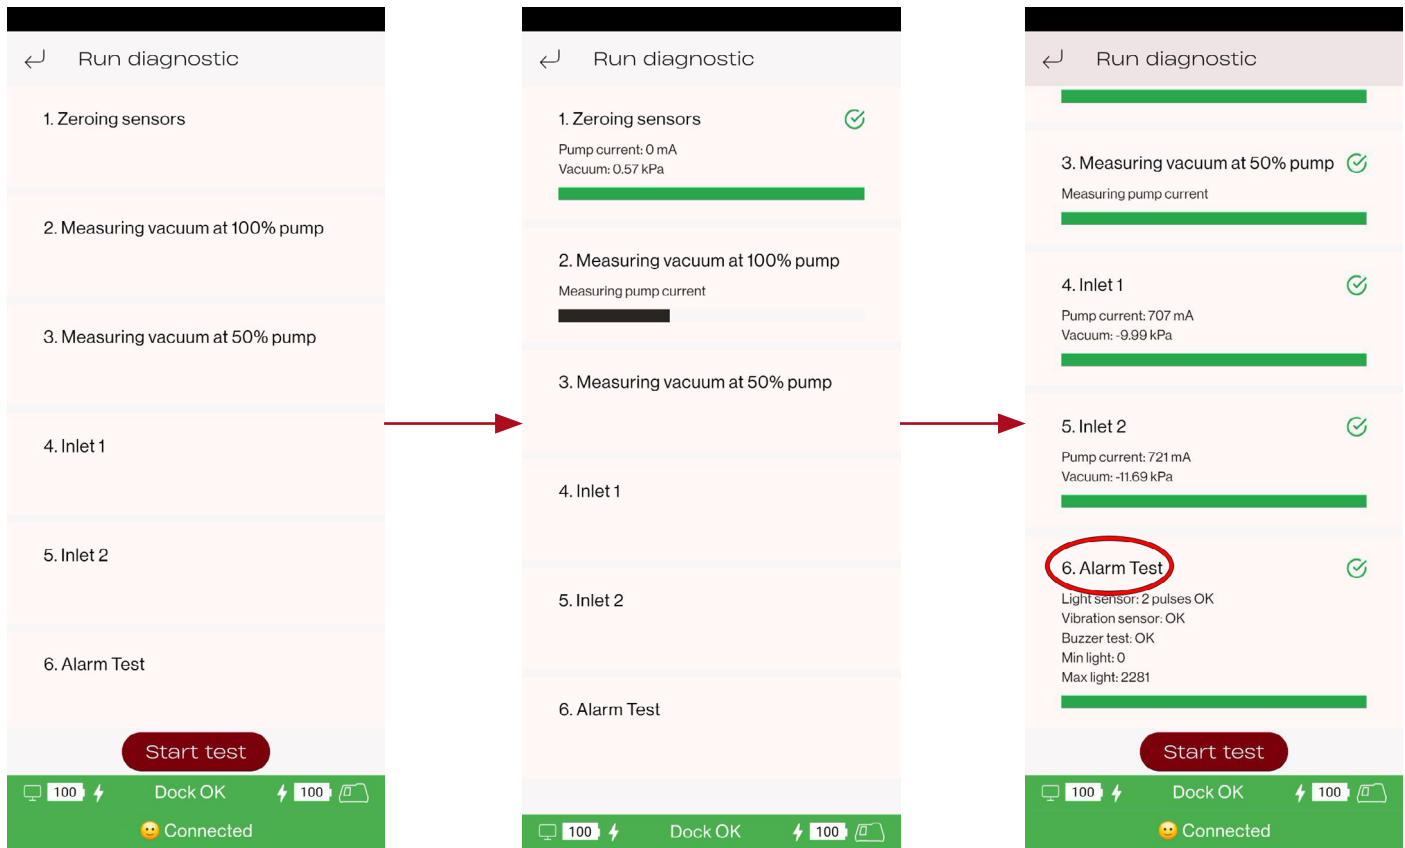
Run diagnostic

1. Zeroing sensors

2. Measuring vacuum at 100% pump

3. Measuring vacuum at 50% pump

4. Inlet 1

5. Inlet 2

6. Alarm Test

Start test

100 Dock OK 100

Connected

Run diagnostic

1. Zeroing sensors

Pump current: 0 mA
Vacuum: 0.57 kPa

2. Measuring vacuum at 100% pump

Measuring pump current

3. Measuring vacuum at 50% pump

4. Inlet 1

5. Inlet 2

6. Alarm Test

100 Dock OK 100

Run diagnostic

3. Measuring vacuum at 50% pump

Measuring pump current

4. Inlet 1

Pump current: 707 mA
Vacuum: -9.99 kPa

5. Inlet 2

Pump current: 721 mA
Vacuum: -11.69 kPa

6. Alarm Test

Light sensor: 2 pulses OK
Vibration sensor: OK
Buzzer test: OK
Min light: 0
Max light: 2281

Start test

100 Dock OK 100

Connected